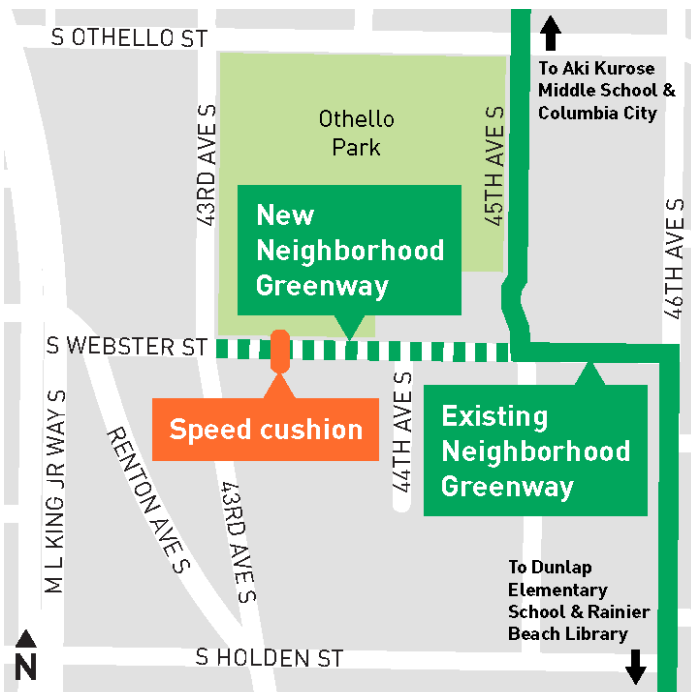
S OTHELLO ST

To Aki Kurose Middle School & Columbia City

Othello Park

43RD AVE S

45TH AVE S

46TH AVE S

New Neighborhood Greenway

S WEBSTER ST

Speed cushion

44TH AVE S

Existing Neighborhood Greenway

M L KING JR WAY S

RENTON AVE S

43RD AVE S

To Dunlap Elementary School & Rainier Beach Library

N

S HOLDEN ST